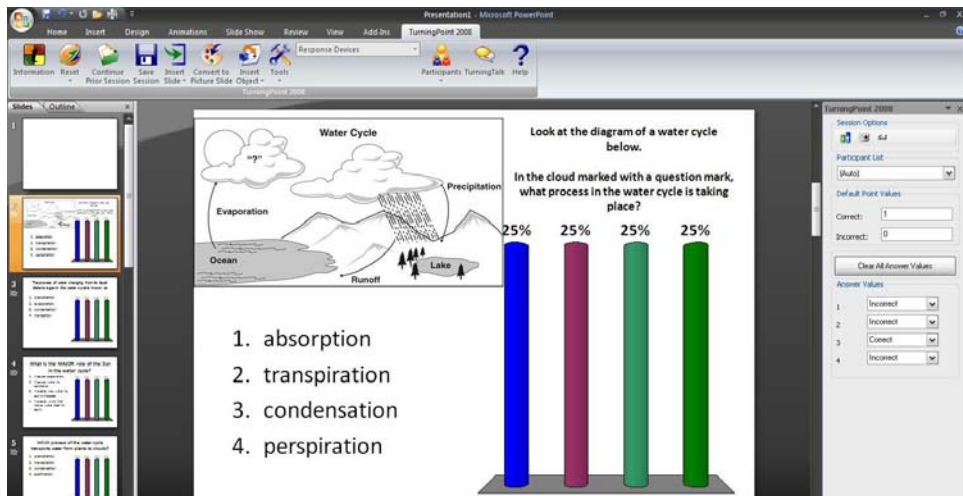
Presentation1 - Microsoft PowerPoint

Home Insert Design Animations Slide Show Review View Add-Ins TurningPoint 2008

Information Reset Continue Prior Session Save Session Insert Slide Convert to Picture Slide Insert Object Tools Response Devices Participants TurningTalk Help

TurningPoint 2008

Slides Outline

1

2

1. absorption
2. transpiration
3. condensation
4. perspiration

3

The process of water changing from its liquid state to a gas in the water cycle is known as

1. precipitation
2. evaporation
3. condensation
4. transpiration

4

What is the MAJOR role of the Sun in the water cycle?

5

Which process of the water cycle transports water from plants to clouds?

1. precipitation
2. transpiration
3. condensation
4. evaporation

Water Cycle

"?"

Precipitation

Evaporation

Ocean

Lake

Runoff

Look at the diagram of a water cycle below.

In the cloud marked with a question mark, what process in the water cycle is taking place?

25% 25% 25% 25%

1. absorption
2. transpiration
3. condensation
4. perspiration

TurningPoint 2008

Session Options

64

Participant List

(Auto)

Default Point Values

Correct: 1

Incorrect: 0

Clear All Answer Values

Answer Values

1 Incorrect

2 Incorrect

3 Correct

4 Incorrect